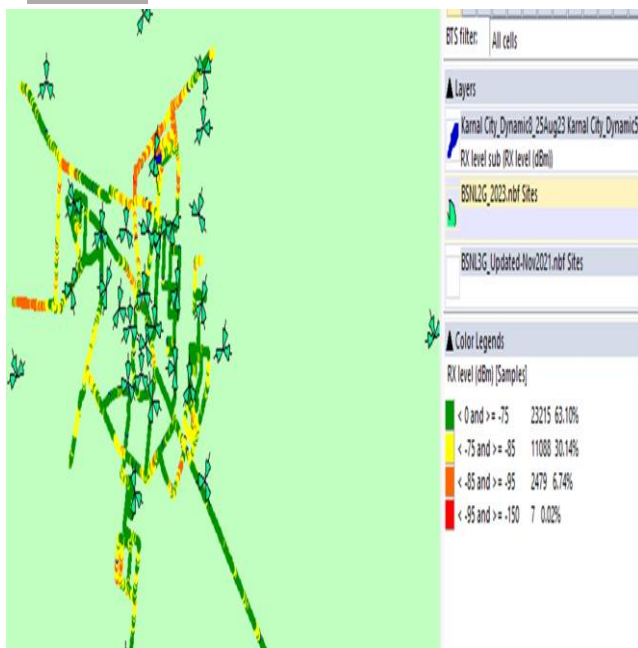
BTS filter: All cells

Layers

Karnal City_Dynamic5_25Aug23 Karnal City_Dynamic5
RX level sub (RX level (dBm))

BSNL2G_2023.nbf Sites

BSNL3G_Updated-Nov2021.nbf Sites

Color Legends

RX level (dBm) [Samples]

| | | |
|---|---|---|
| < 0 and >= -75 | 23215 | 63.10% |
| < -75 and >= -85 | 11088 | 30.14% |
| < -85 and >= -95 | 2479 | 6.74% |
| < -95 and >= -150 | 7 | 0.02% |